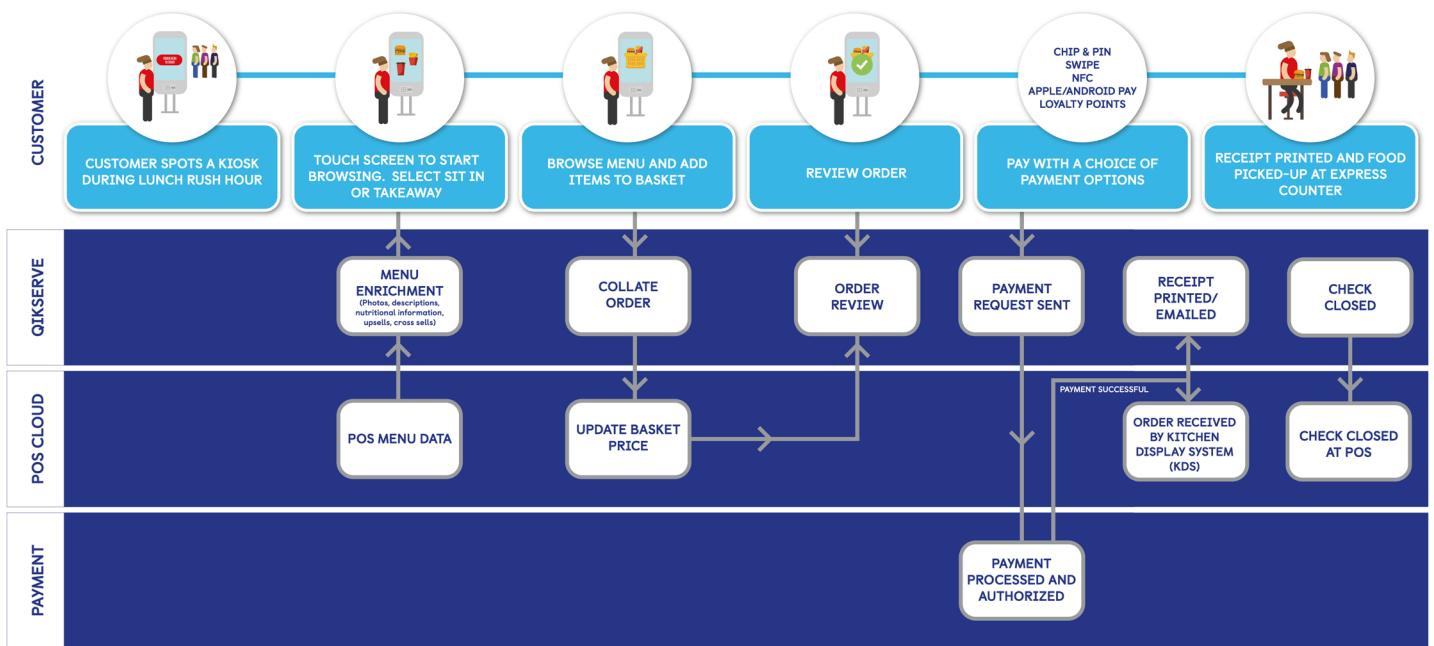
CUSTOMER

CHIP & PIN
SWIPE
NFC
APPLE/ANDROID PAY
LOYALTY POINTS

CUSTOMER SPOTS A KIOSK DURING LUNCH RUSH HOUR

TOUCH SCREEN TO START BROWSING. SELECT SIT IN OR TAKEAWAY

BROWSE MENU AND ADD ITEMS TO BASKET

REVIEW ORDER

PAY WITH A CHOICE OF PAYMENT OPTIONS

RECEIPT PRINTED AND FOOD PICKED-UP AT EXPRESS COUNTER

QIKSERVE

MENU ENRICHMENT
(Photos, descriptions, nutritional information, upsells, cross sells)

COLLATE ORDER

ORDER REVIEW

PAYMENT REQUEST SENT

RECEIPT PRINTED/ EMAILED

CHECK CLOSED

POS CLOUD

PAYMENT SUCCESSFUL

POS MENU DATA

UPDATE BASKET PRICE

ORDER RECEIVED BY KITCHEN DISPLAY SYSTEM (KDS)

CHECK CLOSED AT POS

PAYMENT

PAYMENT PROCESSED AND AUTHORIZED